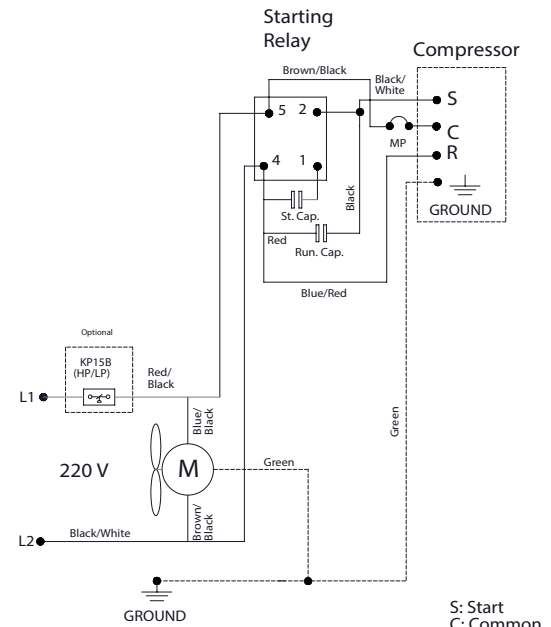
Starting Relay

Compressor

Brown/Black

Black/White

5 2

4 1

S

C

MP

R

Black

St. Cap.

Red

Run. Cap.

GROUND

Blue/Red

Optional

KP15B (HP/LP)

Red/Black

L1

Blue/Black

Green

220 V

M

Green

L2

Black/White

Brown/Black

GROUND

S: Start
C: Common